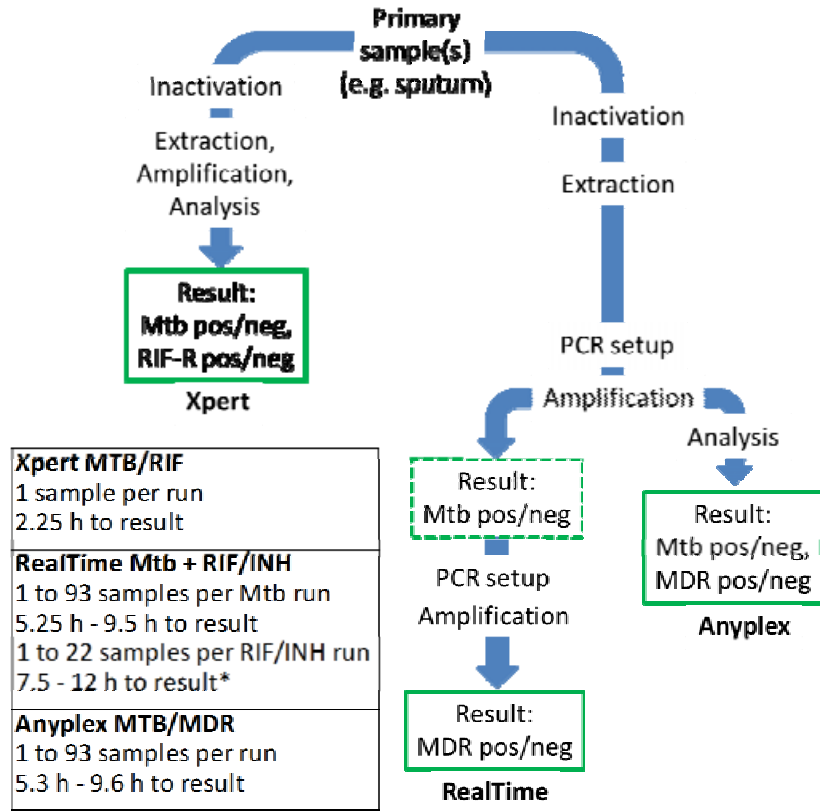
Primary sample(s) (e.g. sputum)

Inactivation

Extraction, Amplification, Analysis

Result: Mtb pos/neg, RIF-R pos/neg

Xpert

Inactivation

Extraction

PCR setup

Amplification

Analysis

Result: Mtb pos/neg

PCR setup

Amplification

Result: MDR pos/neg

RealTime

Result: Mtb pos/neg, MDR pos/neg

Anyplex

| Xpert MTB/RIF<br>1 sample per run<br>2.25 h to result |
|---|
| RealTime Mtb + RIF/INH<br>1 to 93 samples per Mtb run<br>5.25 h - 9.5 h to result<br>1 to 22 samples per RIF/INH run<br>7.5 - 12 h to result* |
| Anyplex MTB/MDR<br>1 to 93 samples per run<br>5.3 h - 9.6 h to result |